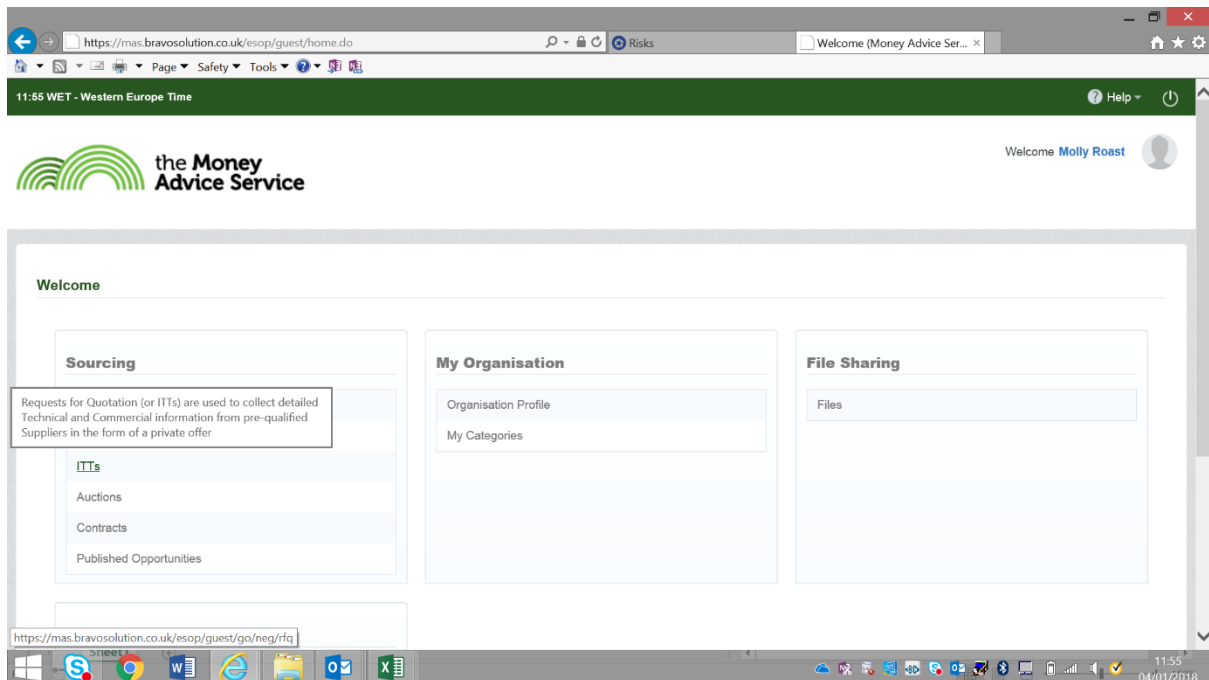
https://mas.bravosolution.co.uk/esop/guest/home.do
Risks
Welcome (Money Advice Ser...
Page ▾ Safety ▾ Tools ▾

11:55 WET - Western Europe Time
Help
the Money Advice Service
Welcome Molly Roast

Welcome

Sourcing
Requests for Quotation (or ITTs) are used to collect detailed Technical and Commercial information from pre-qualified Suppliers in the form of a private offer
ITTs
Auctions
Contracts
Published Opportunities

My Organisation
Organisation Profile
My Categories

File Sharing
Files

https://mas.bravosolution.co.uk/esop/guest/go/neg/rfq
Sheet1
11:55
04/01/2018